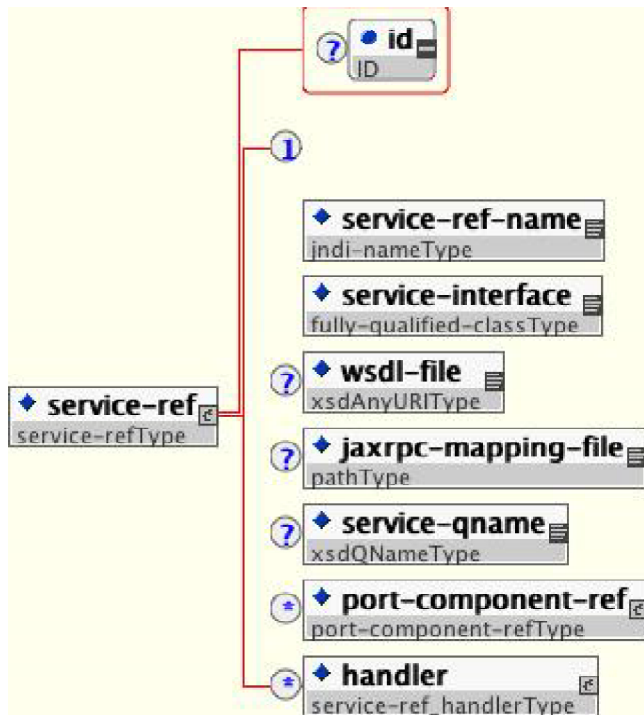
? id
ID

1

service-ref-name
jndi-nameType

service-interface
fully-qualified-classType

? wsdl-file
xsdAnyURIType

? jaxrpc-mapping-file
pathType

? service-qname
xsdQNameType

* port-component-ref
port-component-refType

* handler
service-ref_handlerType

service-ref
service-refType